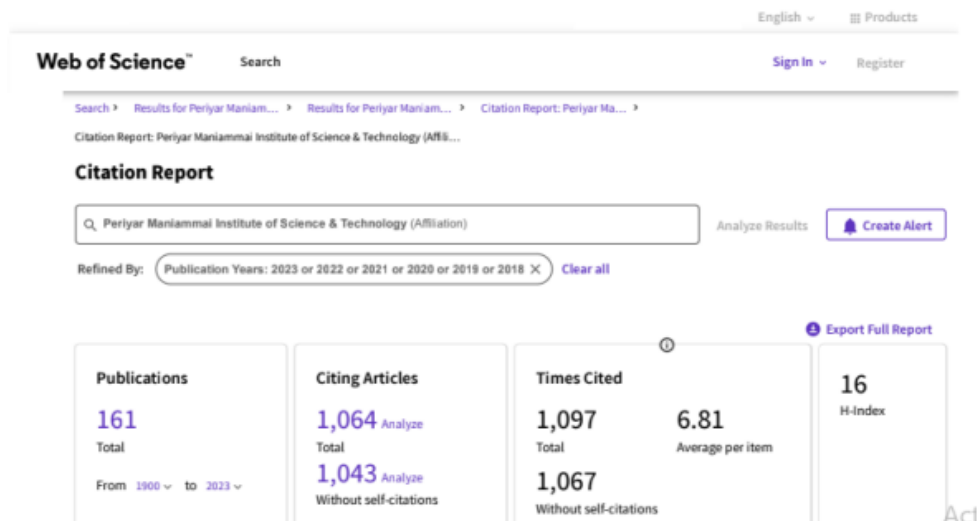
English ⌄ Products

Web of Science™ Search Sign In ⌄ Register

Search › Results for Periyar Maniam... › Results for Periyar Maniam... › Citation Report: Periyar Ma... ›

Citation Report: Periyar Maniammai Institute of Science & Technology (Affili...

Citation Report

Periyar Maniammai Institute of Science & Technology (Affiliation)

Analyze Results Create Alert

Refined By: Publication Years: 2023 or 2022 or 2021 or 2020 or 2019 or 2018 ✕ Clear all

Export Full Report

Publications
161
Total
From 1900 ⌄ to 2023 ⌄

Citing Articles
1,064 Analyze
Total
1,043 Analyze
Without self-citations

Times Cited
1,097
Total
6.81
Average per item
1,067
Without self-citations

16
H-Index

Act